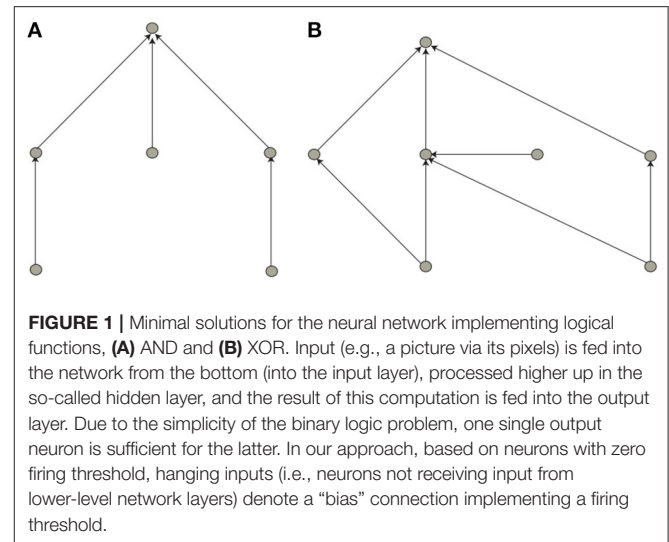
A

B

**FIGURE 1 |** Minimal solutions for the neural network implementing logical functions, **(A)** AND and **(B)** XOR. Input (e.g., a picture via its pixels) is fed into the network from the bottom (into the input layer), processed higher up in the so-called hidden layer, and the result of this computation is fed into the output layer. Due to the simplicity of the binary logic problem, one single output neuron is sufficient for the latter. In our approach, based on neurons with zero firing threshold, hanging inputs (i.e., neurons not receiving input from lower-level network layers) denote a "bias" connection implementing a firing threshold.